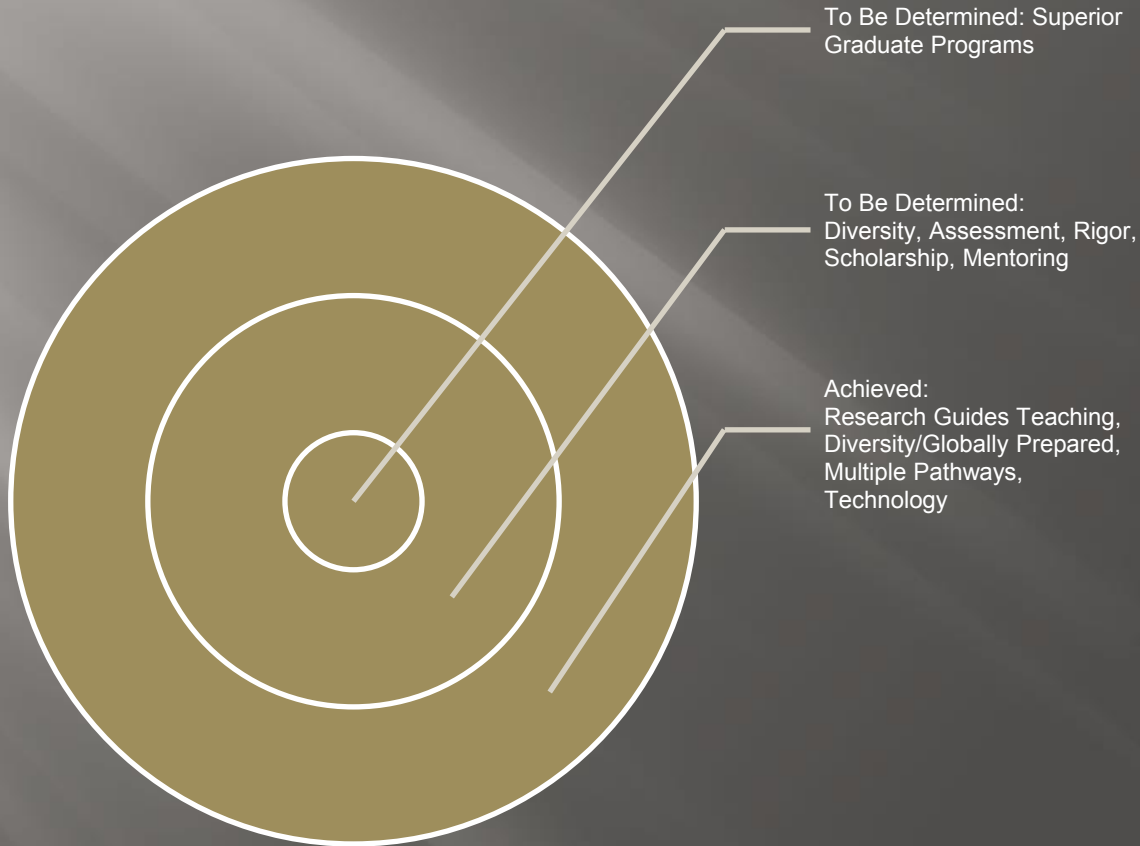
To Be Determined: Superior Graduate Programs

To Be Determined: Diversity, Assessment, Rigor, Scholarship, Mentoring

Achieved:
Research Guides Teaching, Diversity/Globally Prepared, Multiple Pathways, Technology